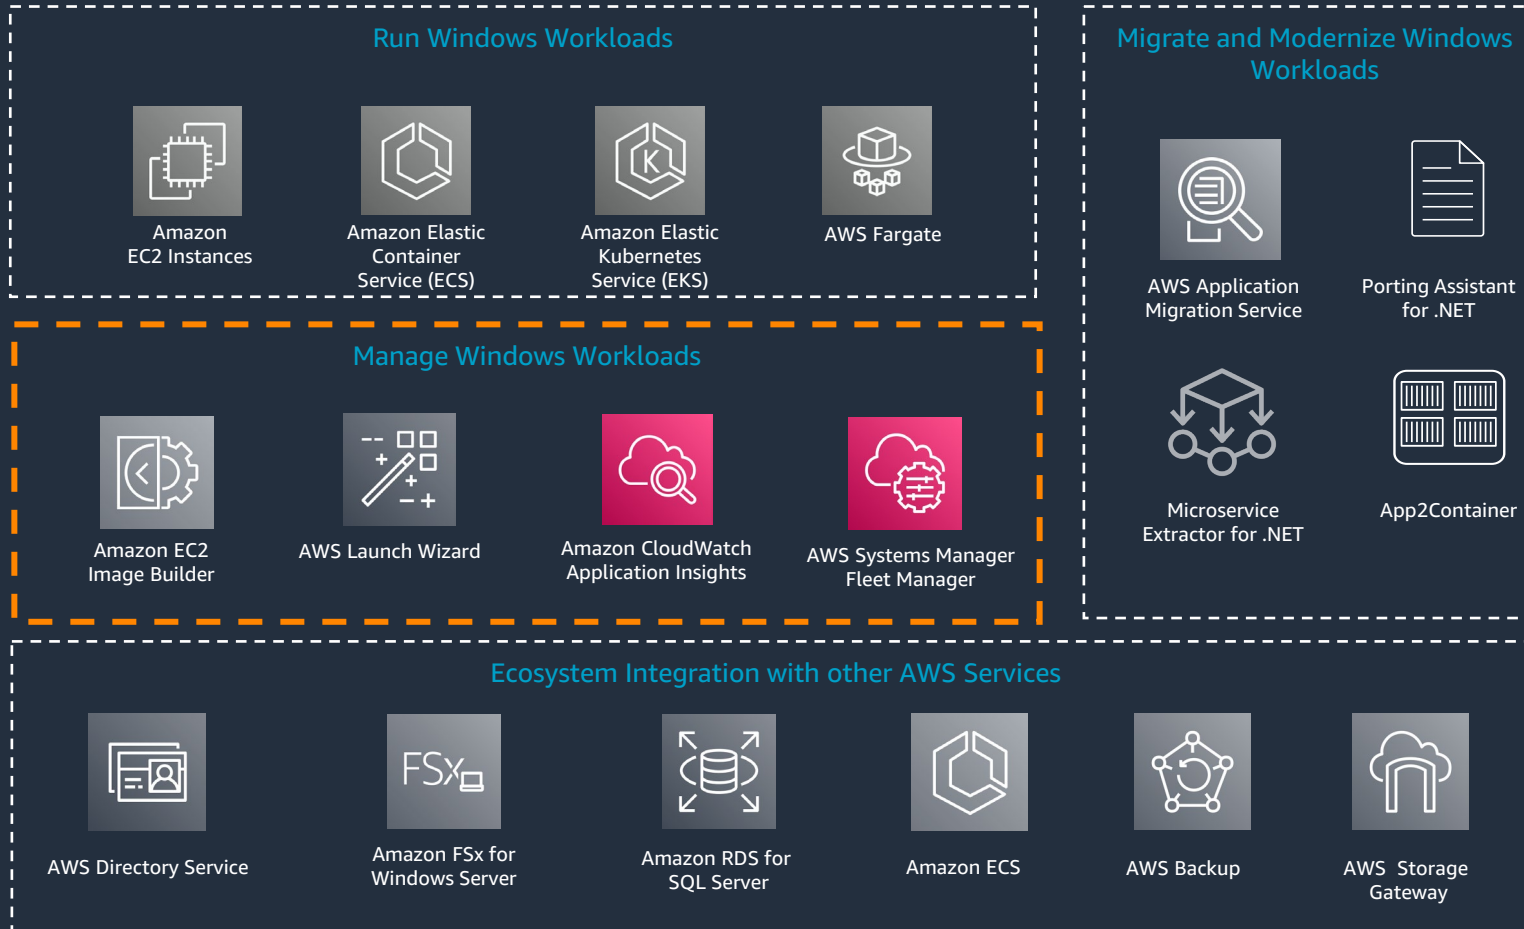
Run Windows Workloads

Amazon EC2 Instances

Amazon Elastic Container Service (ECS)

Amazon Elastic Kubernetes Service (EKS)

AWS Fargate

Migrate and Modernize Windows Workloads

AWS Application Migration Service

Porting Assistant for .NET

Microservice Extractor for .NET

App2Container

Manage Windows Workloads

Amazon EC2 Image Builder

AWS Launch Wizard

Amazon CloudWatch Application Insights

AWS Systems Manager Fleet Manager

Ecosystem Integration with other AWS Services

AWS Directory Service

FSx

Amazon FSx for Windows Server

Amazon RDS for SQL Server

Amazon ECS

AWS Backup

AWS Storage Gateway